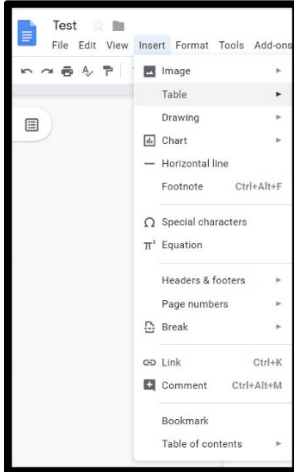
Test

File Edit View Insert Format Tools Add-ons

Image

Table

Drawing

Chart

Horizontal line

Footnote Ctrl+Alt+F

Special characters

$\pi^2$ Equation

Headers & footers

Page numbers

Break

Link Ctrl+K

Comment Ctrl+Alt+M

Bookmark

Table of contents